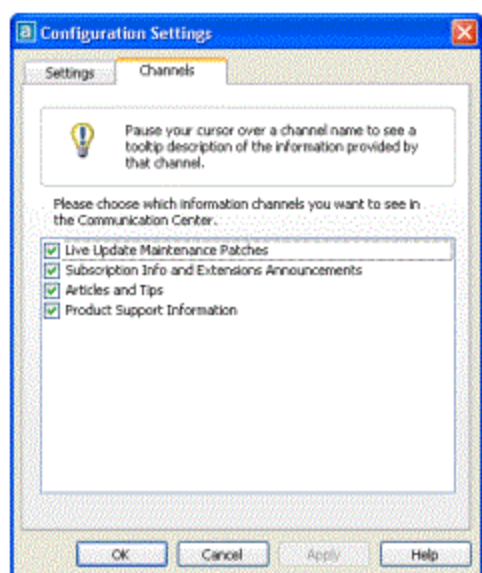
Configuration Settings

Settings | Channels

Pause your cursor over a channel name to see a tooltip description of the information provided by that channel.

Please choose which information channels you want to see in the Communication Center.

Live Update Maintenance Patches
Subscription Info and Extensions Announcements
Articles and Tips
Product Support Information

OK | Cancel | Apply | Help